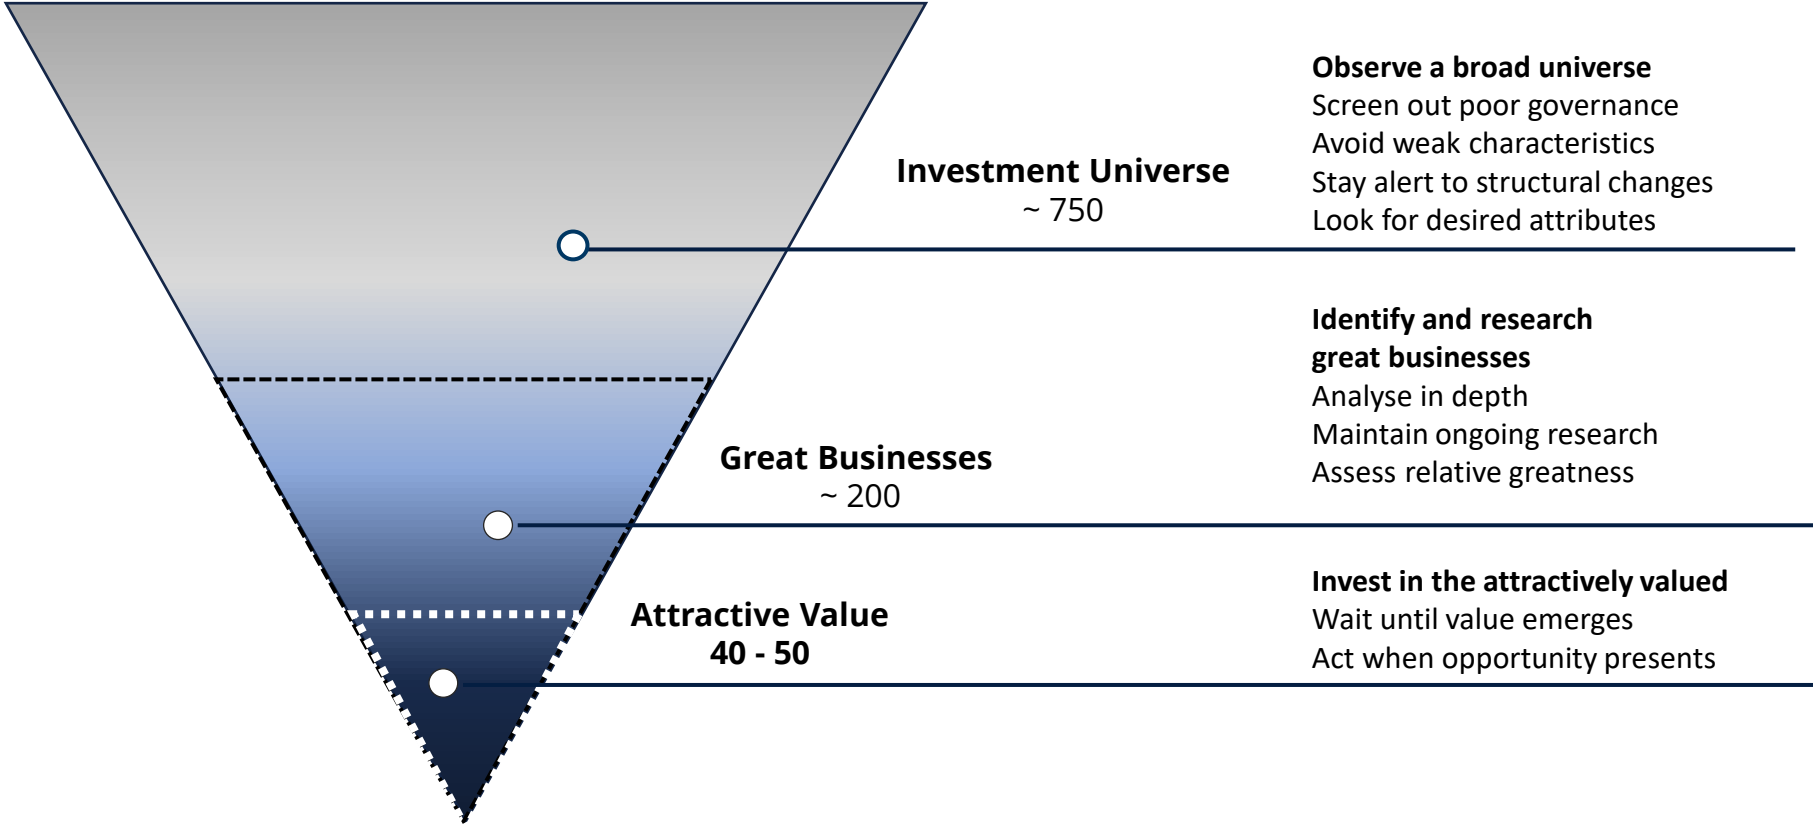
Investment Universe
~ 750

Observe a broad universe
Screen out poor governance
Avoid weak characteristics
Stay alert to structural changes
Look for desired attributes

Great Businesses
~ 200

Identify and research great businesses
Analyse in depth
Maintain ongoing research
Assess relative greatness

Attractive Value
40 - 50

Invest in the attractively valued
Wait until value emerges
Act when opportunity presents